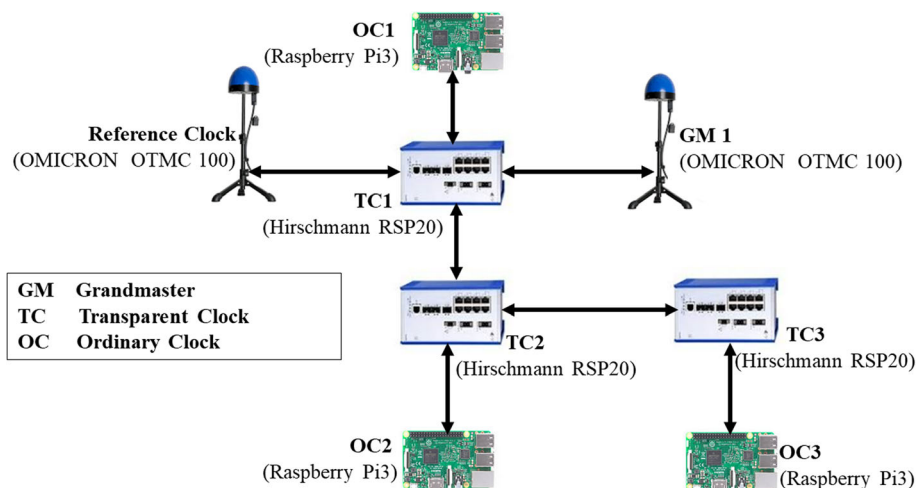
OC1
(Raspberry Pi3)

Reference Clock
(OMICRON OTMC 100)

GM 1
(OMICRON OTMC 100)

TC1
(Hirschmann RSP20)

| GM | Grandmaster |
|---|---|
| TC | Transparent Clock |
| OC | Ordinary Clock |

TC2
(Hirschmann RSP20)

TC3
(Hirschmann RSP20)

OC2
(Raspberry Pi3)

OC3
(Raspberry Pi3)